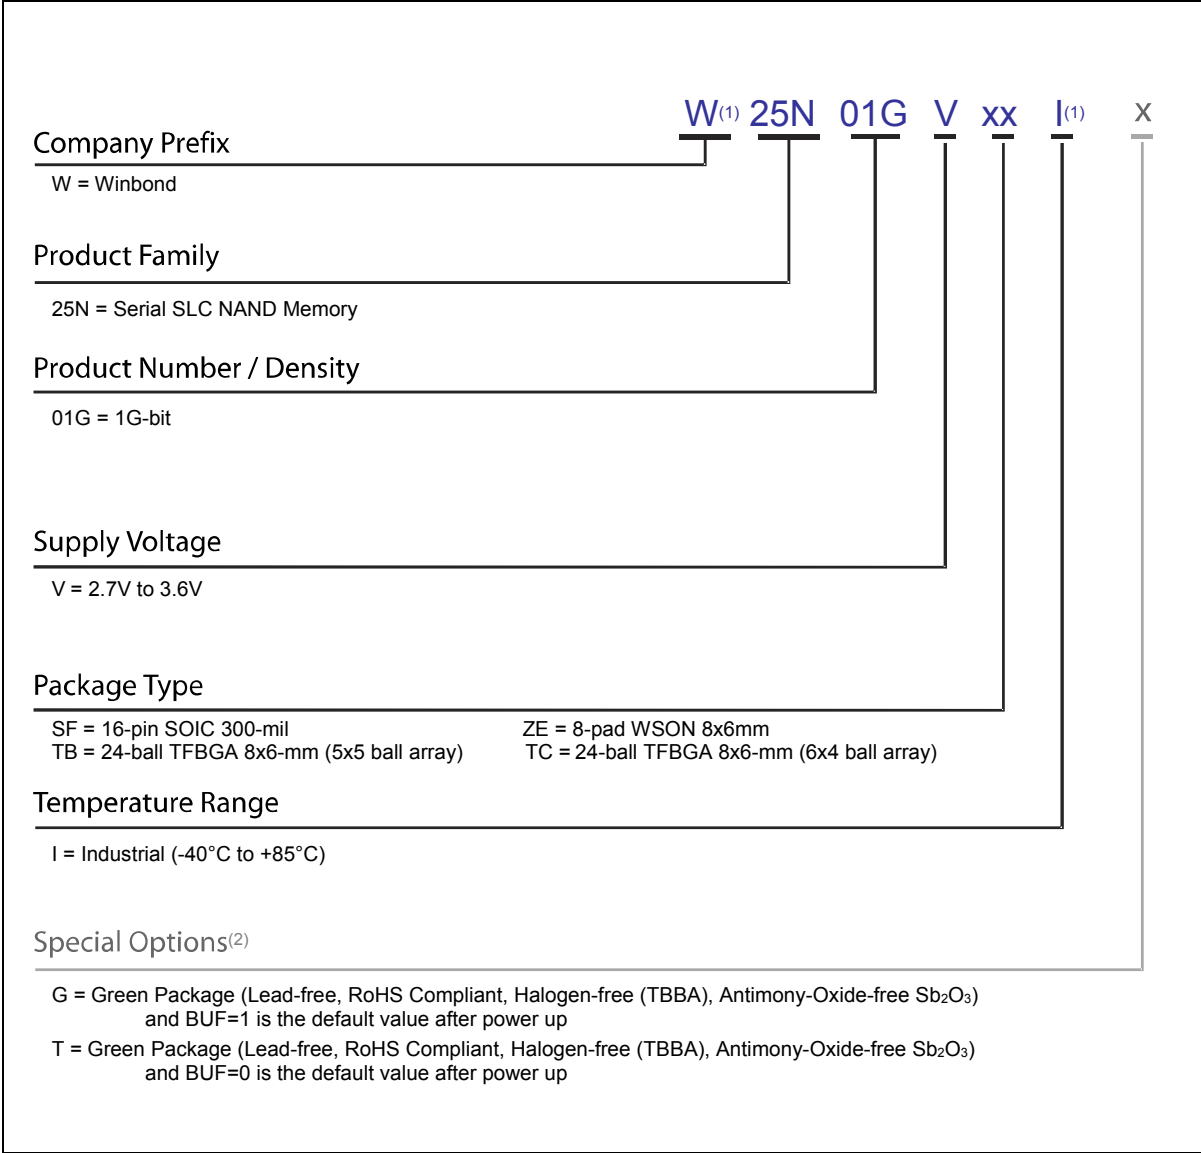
W$^{(1)}$ 25N 01G V xx I$^{(1)}$ x

Company Prefix

W = Winbond

Product Family

25N = Serial SLC NAND Memory

Product Number / Density

01G = 1G-bit

Supply Voltage

V = 2.7V to 3.6V

Package Type

SF = 16-pin SOIC 300-mil
TB = 24-ball TFBGA 8x6-mm (5x5 ball array)

ZE = 8-pad WSON 8x6mm
TC = 24-ball TFBGA 8x6-mm (6x4 ball array)

Temperature Range

I = Industrial (-40°C to +85°C)

Special Options$^{(2)}$

G = Green Package (Lead-free, RoHS Compliant, Halogen-free (TBBA), Antimony-Oxide-free $Sb_2O_3$) and BUF=1 is the default value after power up

T = Green Package (Lead-free, RoHS Compliant, Halogen-free (TBBA), Antimony-Oxide-free $Sb_2O_3$) and BUF=0 is the default value after power up